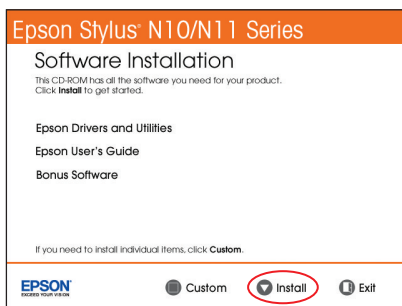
Epson Stylus® N10/N11 Series

Software Installation

This CD-ROM has all the software you need for your product. Click **Install** to get started.

Epson Drivers and Utilities

Epson User's Guide

Bonus Software

If you need to install individual items, click **Custom**.

EPSON
EXCEED YOUR VISION

Custom

Install

Exit